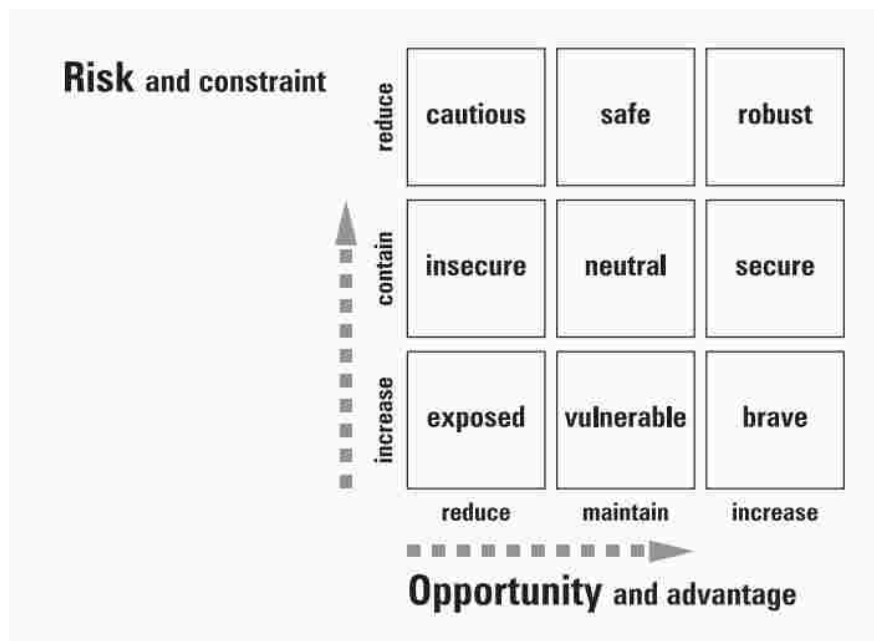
Risk and constraint

| | | | |
|---|---|---|---|
| reduce | cautious | safe | robust |
| contain | insecure | neutral | secure |
| increase | exposed | vulnerable | brave |
| | reduce | maintain | increase |

Opportunity and advantage